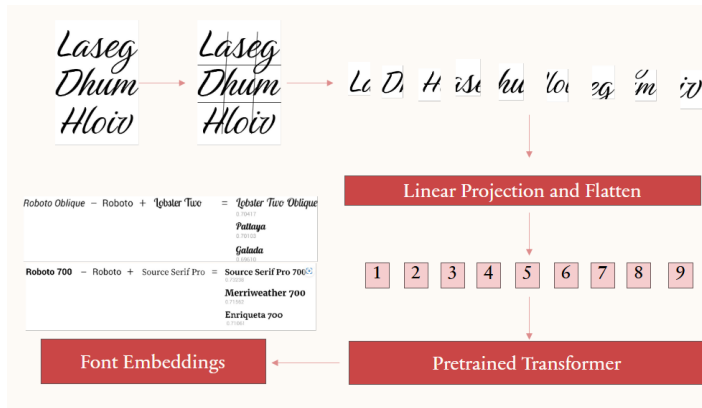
Laseg
Dhum
Hloiv

Laseg
Dhum
Hloiv

La Dh Hl se hu lo eg m iv

Linear Projection and Flatten

1 2 3 4 5 6 7 8 9

Roboto Oblique − Roboto + Lobster Two = Lobster Two Oblique
0.76417
Pattaya
0.75103
Galada
0.69078

Roboto 700 − Roboto + Source Serif Pro = Source Serif Pro 700
0.73636
Merriweather 700
0.71392
Enriqueta 700
0.71061

Font Embeddings

Pretrained Transformer